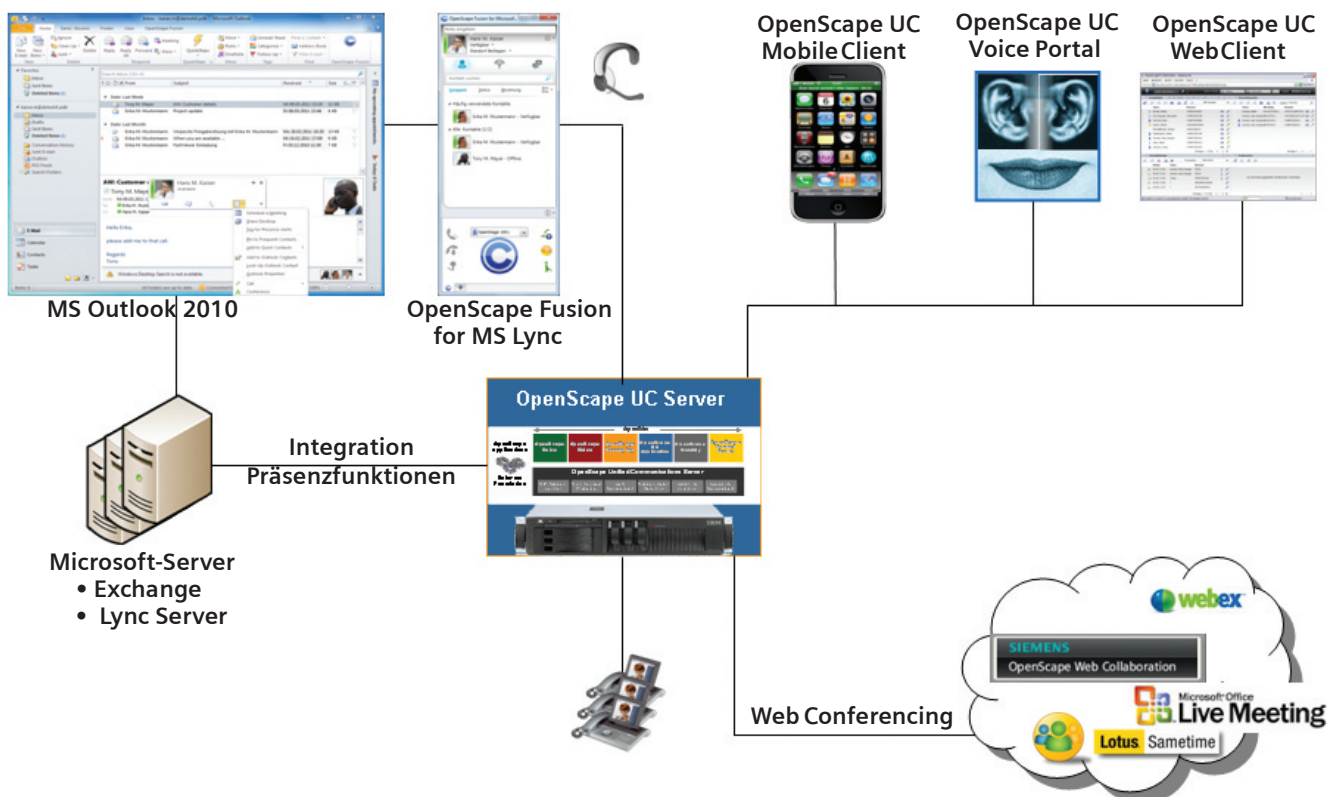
OpenScape UC Mobile Client

OpenScape UC Voice Portal

OpenScape UC WebClient

MS Outlook 2010

OpenScape Fusion for MS Lync

OpenScape UC Server

OpenScape Unified Communications Server

Integration Präsenzfunktionen

Microsoft-Server
• Exchange
• Lync Server

webex

SIEMENS
OpenScape Web Collaboration

Microsoft Office Live Meeting

Lotus Sametime

Web Conferencing